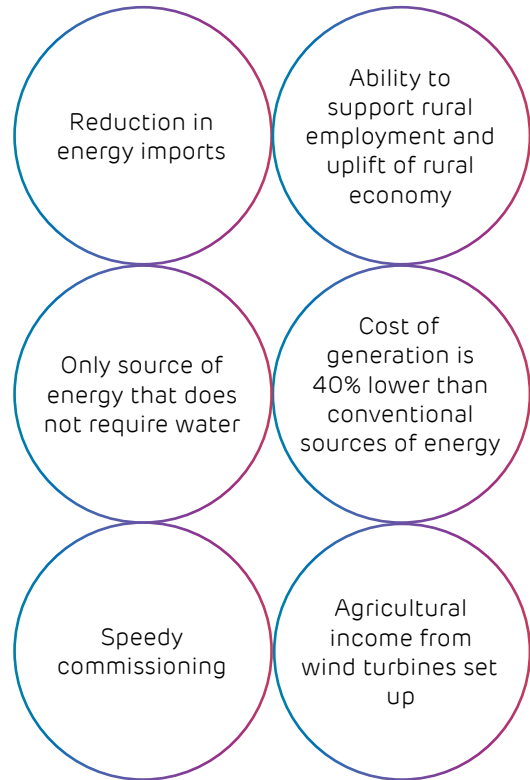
Reduction in energy imports

Ability to support rural employment and uplift of rural economy

Only source of energy that does not require water

Cost of generation is 40% lower than conventional sources of energy

Speedy commissioning

Agricultural income from wind turbines set up